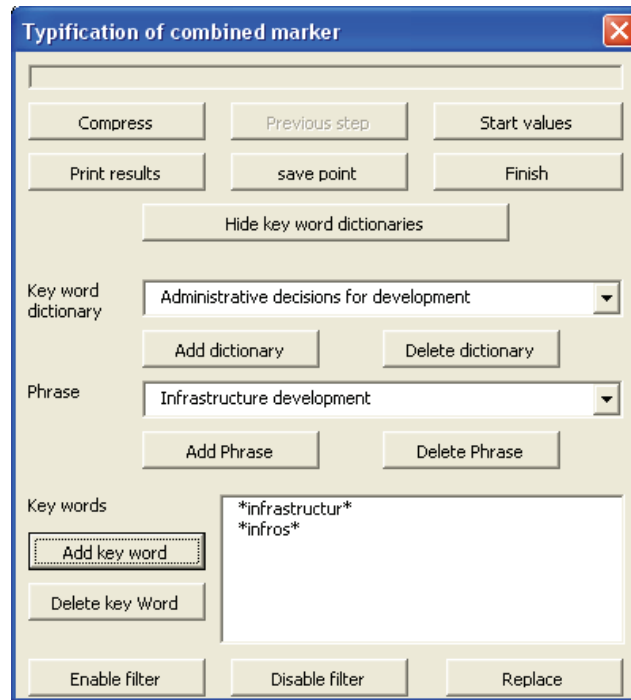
Typification of combined marker

Compress
Previous step
Start values
Print results
save point
Finish
Hide key word dictionaries

Key word dictionary
Administrative decisions for development
Add dictionary
Delete dictionary

Phrase
Infrastructure development
Add Phrase
Delete Phrase

Key words
*infrastructur*
*infros*
Add key word
Delete key Word

Enable filter
Disable filter
Replace